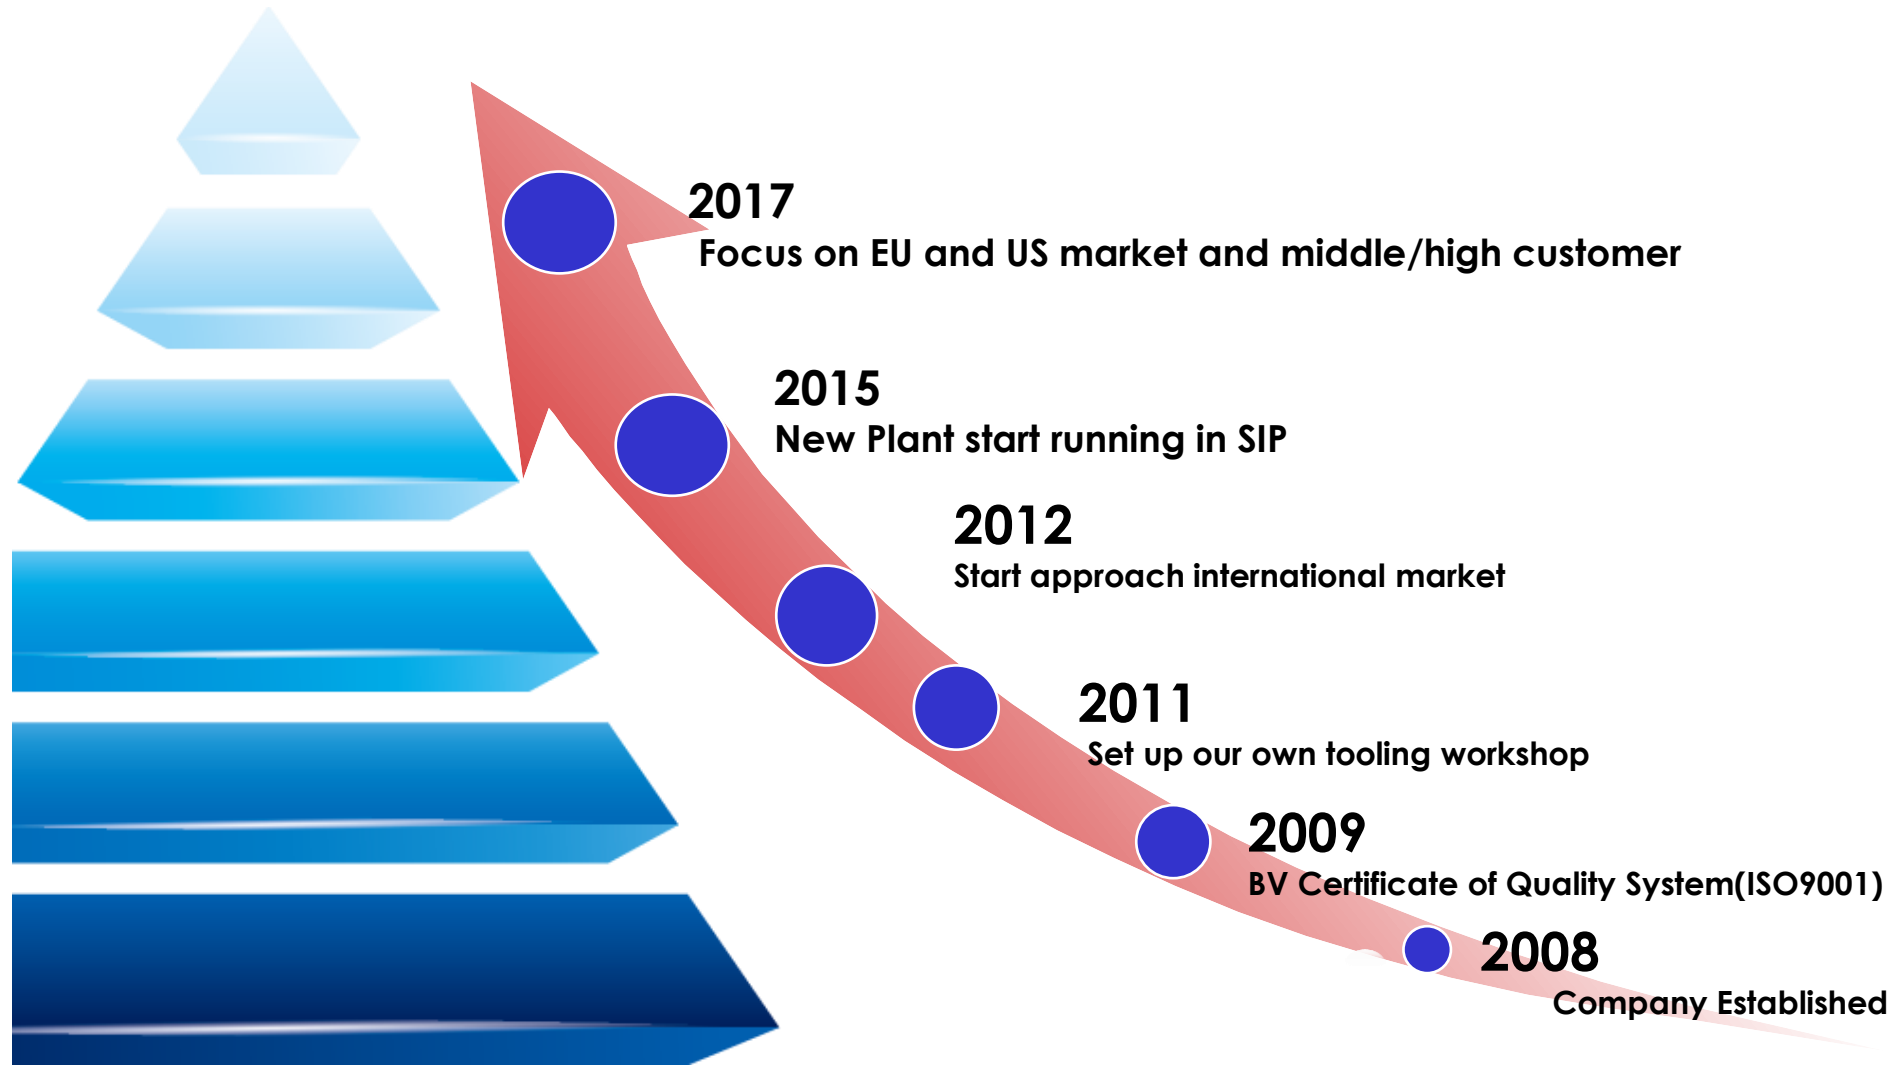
2017
Focus on EU and US market and middle/high customer

2015
New Plant start running in SIP

2012
Start approach international market

2011
Set up our own tooling workshop

2009
BV Certificate of Quality System(ISO9001)

2008
Company Established